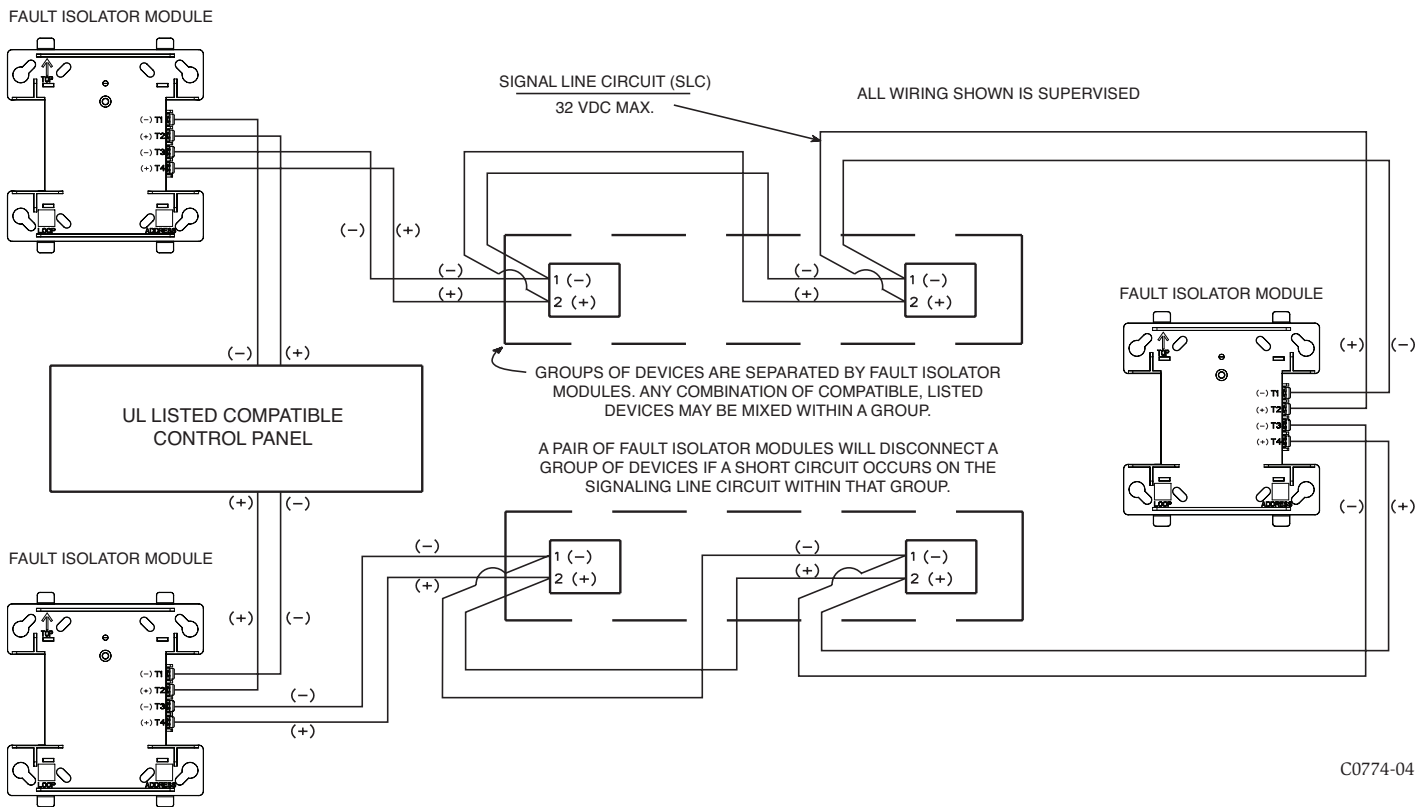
FAULT ISOLATOR MODULE

TOP

(−) T1
(+) T2
(−) T3
(+) T4

LOOP
ADDRESS

SIGNAL LINE CIRCUIT (SLC)
32 VDC MAX.

ALL WIRING SHOWN IS SUPERVISED

(−) (+)

(−)
(+)
1 (−)
2 (+)

(−)
(+)
1 (−)
2 (+)

FAULT ISOLATOR MODULE

TOP

(+) (−)

(−) T1
(+) T2
(−) T3
(+) T4

LOOP
ADDRESS

(−) (+)

(−) (+)

GROUPS OF DEVICES ARE SEPARATED BY FAULT ISOLATOR MODULES. ANY COMBINATION OF COMPATIBLE, LISTED DEVICES MAY BE MIXED WITHIN A GROUP.

UL LISTED COMPATIBLE CONTROL PANEL

A PAIR OF FAULT ISOLATOR MODULES WILL DISCONNECT A GROUP OF DEVICES IF A SHORT CIRCUIT OCCURS ON THE SIGNALING LINE CIRCUIT WITHIN THAT GROUP.

(+) (−)

FAULT ISOLATOR MODULE

(−)
(+)
1 (−)
2 (+)

(−)
(+)
1 (−)
2 (+)

TOP

(+) (−)

(−) T1
(+) T2
(−) T3
(+) T4

(−)
(+)

LOOP
ADDRESS

C0774-04